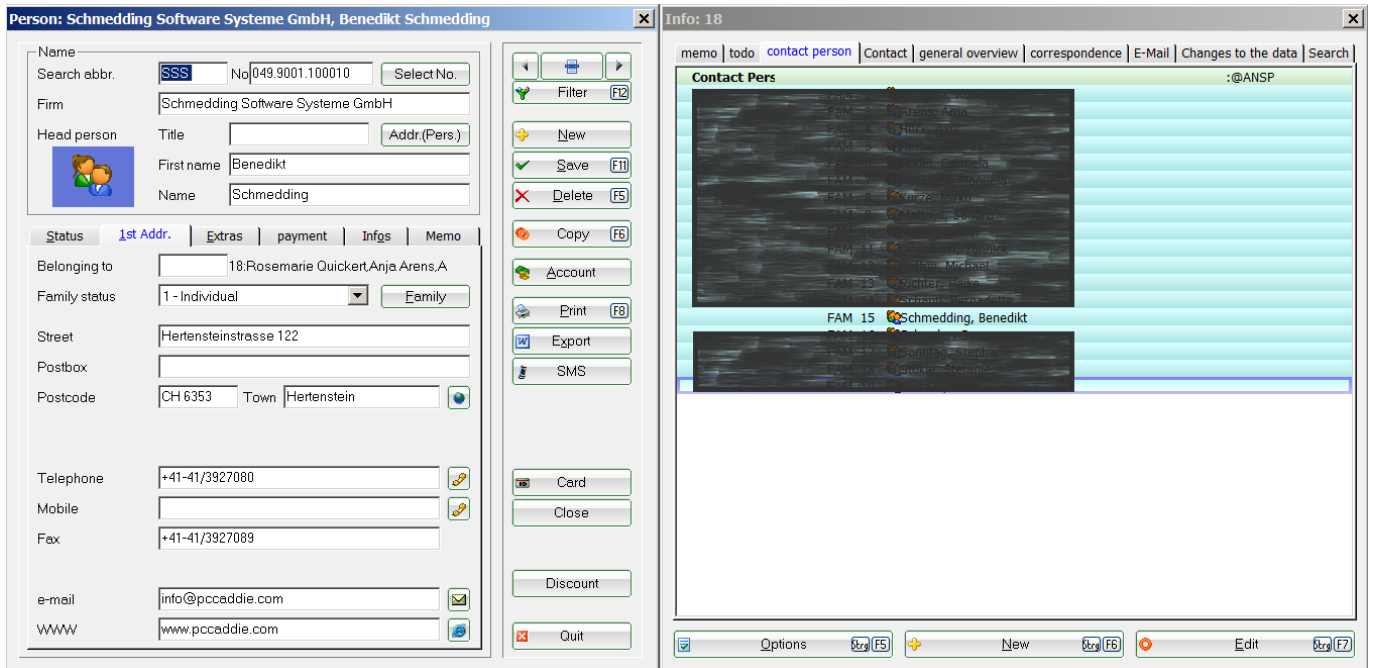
Person: Schmedding Software Systeme GmbH, Benedikt Schmedding

Name
Search abbr. SSS No 049.9001.100010 Select No.
Firm Schmedding Software Systeme GmbH
Head person Title Addr.(Pers.)
First name Benedikt
Name Schmedding

Status | 1st Addr. | Extras | payment | Infos | Memo

Belonging to 18:Rosemarie Quickert,Anja Arens,A
Family status 1 - Individual Family
Street Hertensteinstrasse 122
Postbox
Postcode CH 6353 Town Hertenstein
Telephone +41-41/3927080
Mobile
Fax +41-41/3927089
e-mail info@pccaddie.com
WWW www.pccaddie.com

Filter F12
New
Save F11
Delete F5
Copy F6
Account
Print F8
Export
SMS
Card
Close
Discount
Quit

Info: 18

memo | todo | contact person | Contact | general overview | correspondence | E-Mail | Changes to the data | Search

Contact Pers :@ANSP
FAM 15 Schmedding, Benedikt

Options Strg F5
New Strg F6
Edit Strg F7